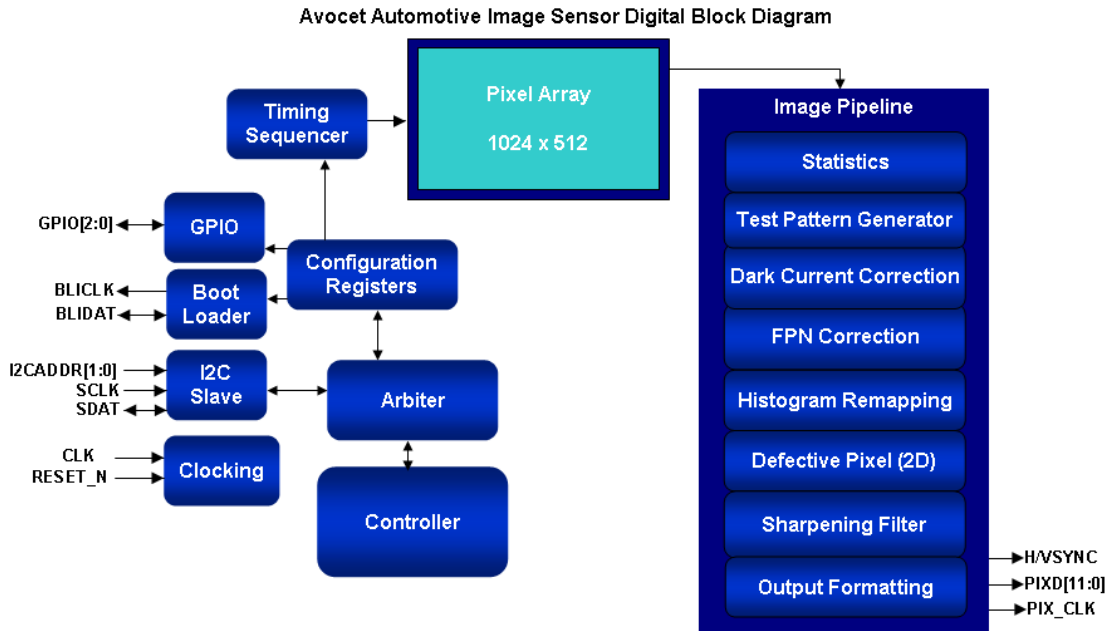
Avocet Automotive Image Sensor Digital Block Diagram

Pixel Array

1024 x 512

Timing Sequencer

GPIO[2:0]

GPIO

Configuration Registers

BLICLK

BLIDAT

Boot Loader

I2CADDR[1:0]

SCLK

SDAT

I2C Slave

Arbiter

CLK

RESET_N

Clocking

Controller

Image Pipeline

Statistics

Test Pattern Generator

Dark Current Correction

FPN Correction

Histogram Remapping

Defective Pixel (2D)

Sharpening Filter

Output Formatting

H/VSYNC

PIXD[11:0]

PIX_CLK